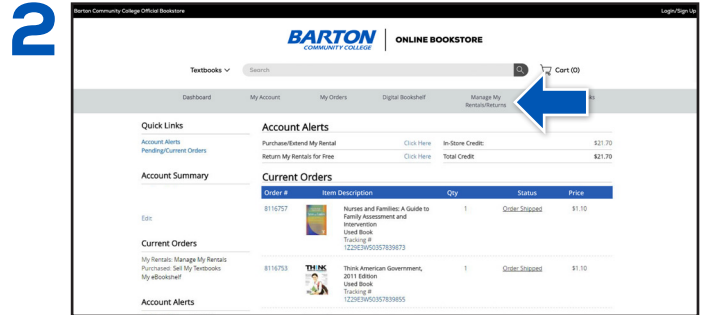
2

Barton Community College Official Bookstore

Login/Sign Up

BARTON COMMUNITY COLLEGE | ONLINE BOOKSTORE

Textbooks ∨ Search

Cart (0)

Dashboard My Account My Orders Digital Bookshelf Manage My Rentals/Returns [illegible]s

Quick Links

Account Alerts
Pending/Current Orders

Account Summary

Edit

Current Orders

My Rentals: Manage My Rentals
Purchased: Sell My Textbooks
My eBookshelf

Account Alerts

Account Alerts

| Purchase/Extend My Rental | Click Here | In-Store Credit: | \$21.70 |
|---|---|---|---|
| Return My Rentals for Free | Click Here | Total Credit | \$21.70 |

Current Orders

| Order # | Item Description | Qty | Status | Price |
|---|---|---|---|---|
| 8116757 | Nurses and Families: A Guide to Family Assessment and Intervention Used Book Tracking # 1Z29E3W50357839873 | 1 | Order Shipped | \$1.10 |
| 8116753 | THINK Think American Government, 2011 Edition Used Book Tracking # 1Z29E3W50357839855 | 1 | Order Shipped | \$1.10 |